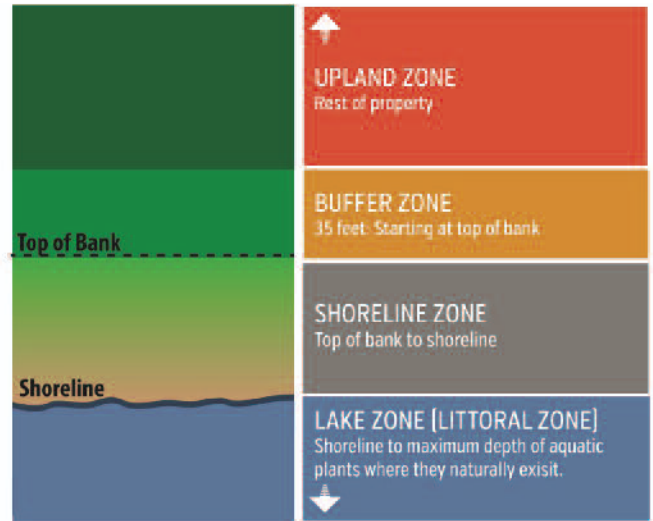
Top of Bank

Shoreline

UPLAND ZONE
Rest of property

BUFFER ZONE
35 feet: Starting at top of bank

SHORELINE ZONE
Top of bank to shoreline

LAKE ZONE [LITTORAL ZONE]
Shoreline to maximum depth of aquatic plants where they naturally exisit.